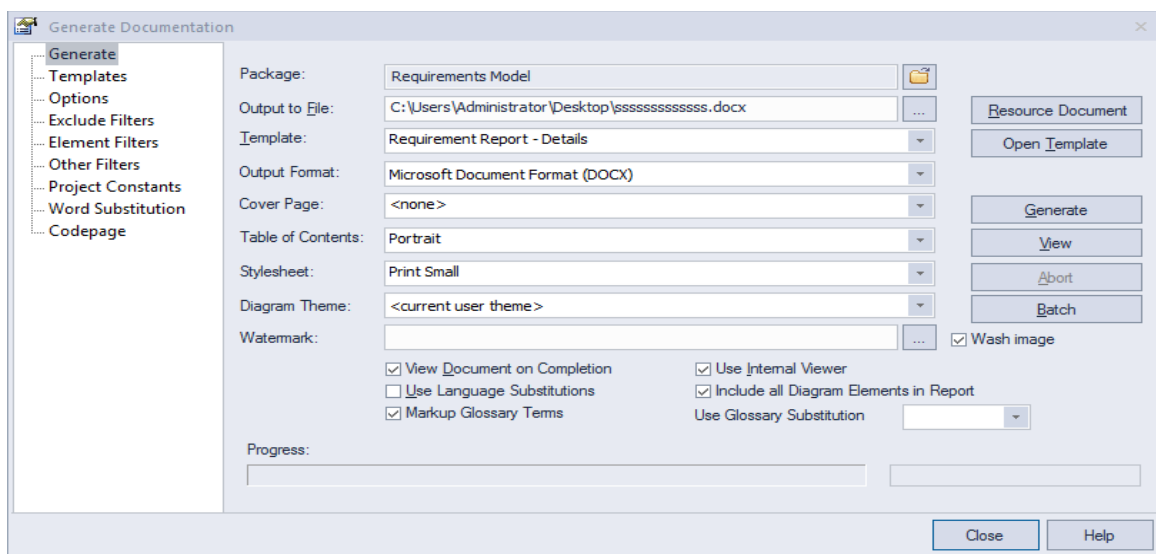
Generate Documentation

Generate
Templates
Options
Exclude Filters
Element Filters
Other Filters
Project Constants
Word Substitution
Codepage

Package: Requirements Model

Output to File: C:\Users\Administrator\Desktop\sssssssssssss.docx ...

Resource Document

Template: Requirement Report - Details

Open Template

Output Format: Microsoft Document Format (DOCX)

Cover Page: <none>

Generate

Table of Contents: Portrait

View

Stylesheet: Print Small

Abort

Diagram Theme: <current user theme>

Batch

Watermark: ...

☑ Wash image

☑ View Document on Completion
☐ Use Language Substitutions
☑ Markup Glossary Terms

☑ Use Internal Viewer
☑ Include all Diagram Elements in Report
Use Glossary Substitution

Progress:

Close
Help